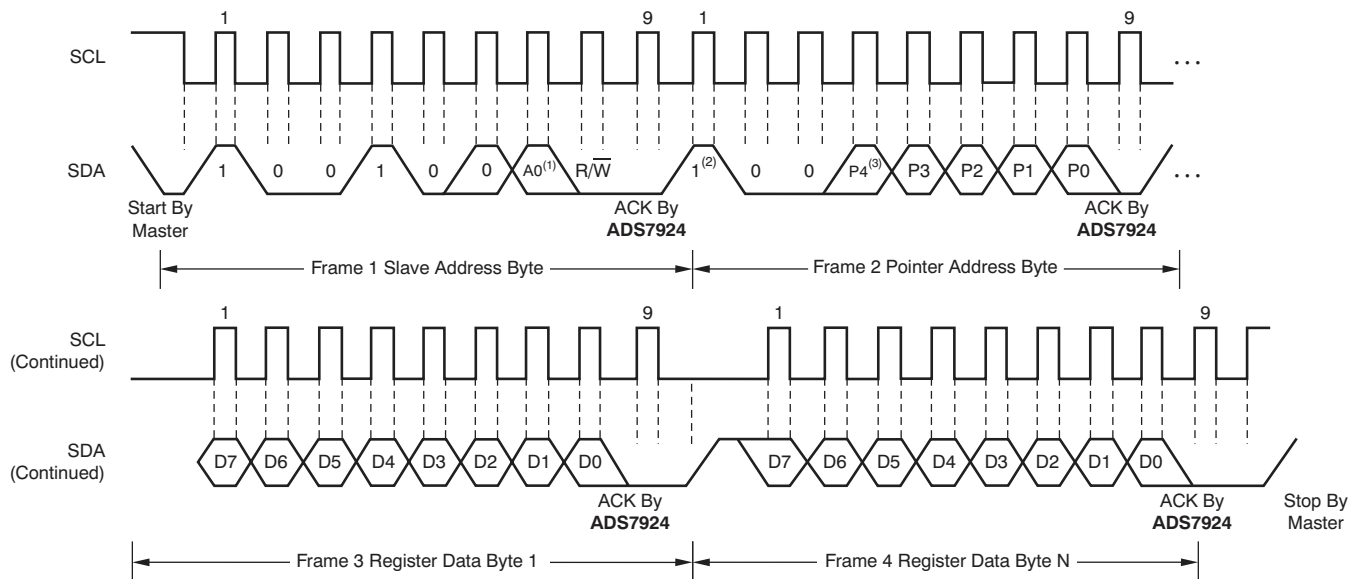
1 9 1 9

SCL

SDA

1 0 0 1 0 0 A0$^{(1)}$ R/$\overline{W}$ 1$^{(2)}$ 0 0 P4$^{(3)}$ P3 P2 P1 P0

. . .

. . .

Start By Master

ACK By **ADS7924**

ACK By **ADS7924**

Frame 1 Slave Address Byte

Frame 2 Pointer Address Byte

1 9 1 9

SCL (Continued)

SDA (Continued)

D7 D6 D5 D4 D3 D2 D1 D0 D7 D6 D5 D4 D3 D2 D1 D0

ACK By **ADS7924**

ACK By **ADS7924**

Stop By Master

Frame 3 Register Data Byte 1

Frame 4 Register Data Byte N